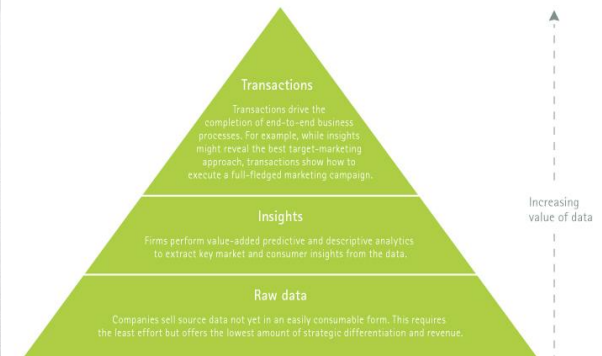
Transactions

Transactions drive the completion of end-to-end business processes. For example, while insights might reveal the best target-marketing approach, transactions show how to execute a full-fledged marketing campaign.

Insights

Firms perform value-added predictive and descriptive analytics to extract key market and consumer insights from the data.

Raw data

Companies sell source data not yet in an easily consumable form. This requires the least effort but offers the lowest amount of strategic differentiation and revenue.

Increasing value of data